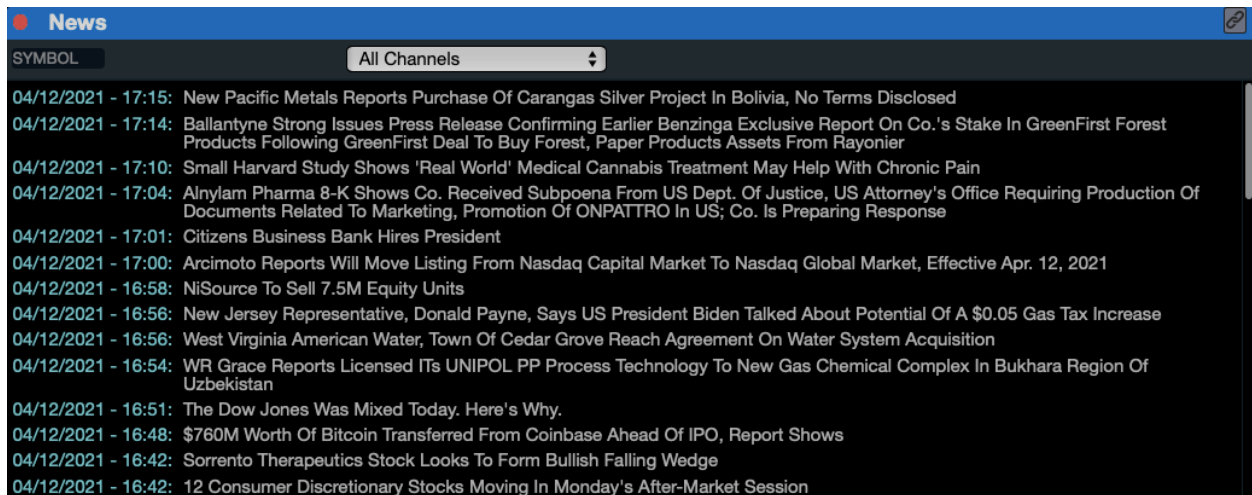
News

SYMBOL

All Channels

04/12/2021 - 17:15: New Pacific Metals Reports Purchase Of Carangas Silver Project In Bolivia, No Terms Disclosed

04/12/2021 - 17:14: Ballantyne Strong Issues Press Release Confirming Earlier Benzinga Exclusive Report On Co.'s Stake In GreenFirst Forest Products Following GreenFirst Deal To Buy Forest, Paper Products Assets From Rayonier

04/12/2021 - 17:10: Small Harvard Study Shows 'Real World' Medical Cannabis Treatment May Help With Chronic Pain

04/12/2021 - 17:04: Alnylam Pharma 8-K Shows Co. Received Subpoena From US Dept. Of Justice, US Attorney's Office Requiring Production Of Documents Related To Marketing, Promotion Of ONPATTRO In US; Co. Is Preparing Response

04/12/2021 - 17:01: Citizens Business Bank Hires President

04/12/2021 - 17:00: Arcimoto Reports Will Move Listing From Nasdaq Capital Market To Nasdaq Global Market, Effective Apr. 12, 2021

04/12/2021 - 16:58: NiSource To Sell 7.5M Equity Units

04/12/2021 - 16:56: New Jersey Representative, Donald Payne, Says US President Biden Talked About Potential Of A $0.05 Gas Tax Increase

04/12/2021 - 16:56: West Virginia American Water, Town Of Cedar Grove Reach Agreement On Water System Acquisition

04/12/2021 - 16:54: WR Grace Reports Licensed ITs UNIPOL PP Process Technology To New Gas Chemical Complex In Bukhara Region Of Uzbekistan

04/12/2021 - 16:51: The Dow Jones Was Mixed Today. Here's Why.

04/12/2021 - 16:48: $760M Worth Of Bitcoin Transferred From Coinbase Ahead Of IPO, Report Shows

04/12/2021 - 16:42: Sorrento Therapeutics Stock Looks To Form Bullish Falling Wedge

04/12/2021 - 16:42: 12 Consumer Discretionary Stocks Moving In Monday's After-Market Session